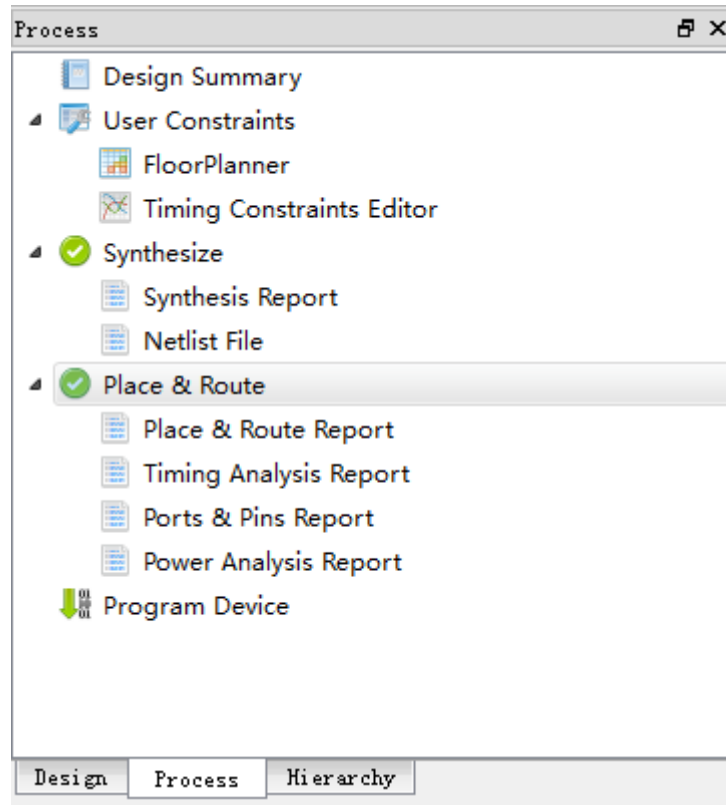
Process

Design Summary
User Constraints
FloorPlanner
Timing Constraints Editor
Synthesize
Synthesis Report
Netlist File
Place & Route
Place & Route Report
Timing Analysis Report
Ports & Pins Report
Power Analysis Report
Program Device

Design | Process | Hierarchy